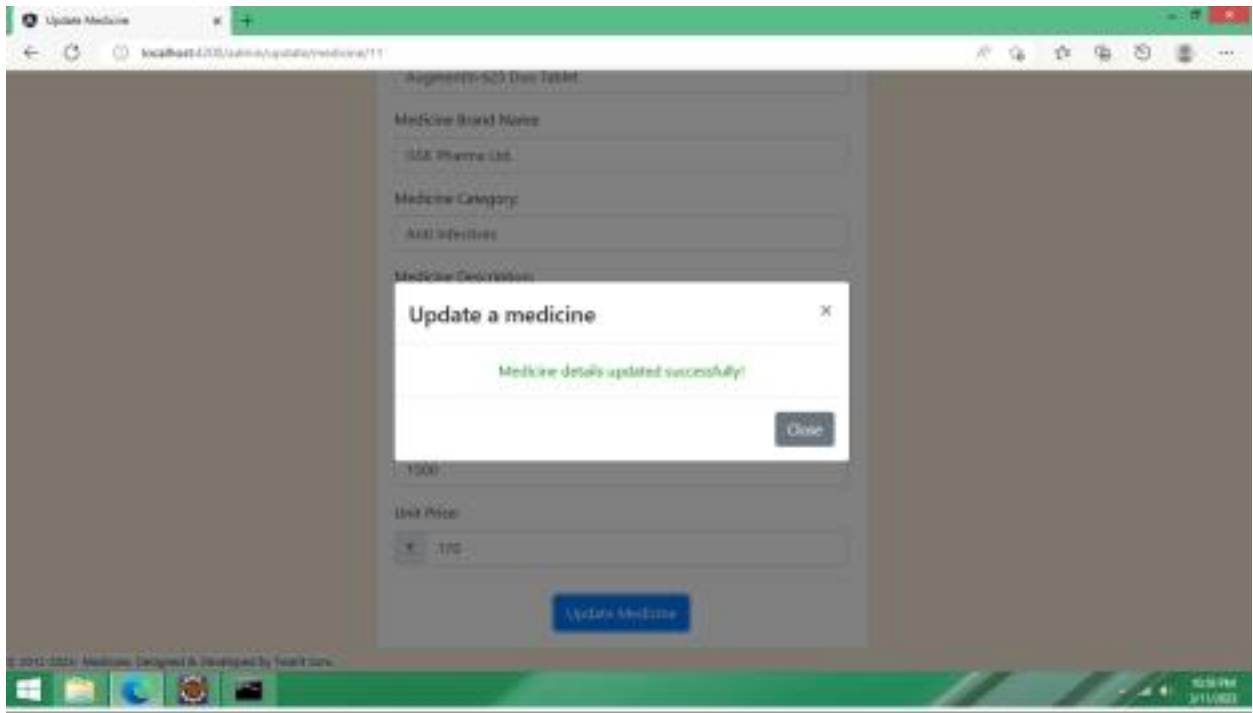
Update Medicine

localhost:4200/admin/update/medicine/11

Augmentin 625 Duo Tablet

Medicine Brand Name

GSK Pharma Ltd.

Medicine Category

Anti Infectives

Medicine Description

Update a medicine

×

Medicine details updated successfully!

Close

1000

Unit Price

₹ 170

Update Medicine

© 2012-2023 Medicare. Designed & Developed by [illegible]

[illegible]